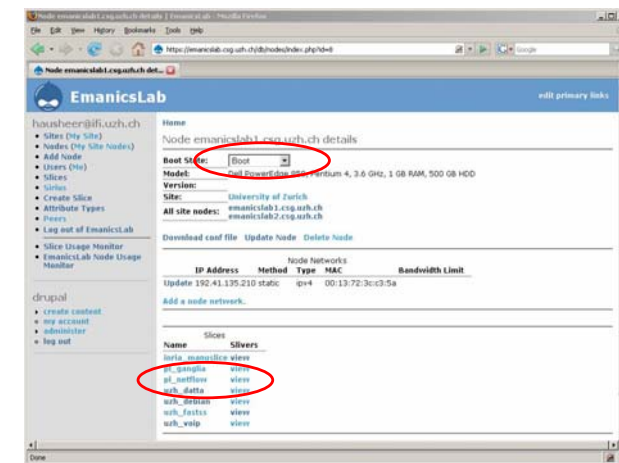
Node emanicslab1.csg.uzh.ch details | EmanicsLab - Mozilla Firefox

File Edit View History Bookmarks Tools Help

https://emanicslab.csg.uzh.ch/db/nodes/index.php?id=8

Google

Node emanicslab1.csg.uzh.ch det...

EmanicsLab

edit primary links

hausheer@ifi.uzh.ch
• Sites (My Site)
• Nodes (My Site Nodes)
• Add Node
• Users (Me)
• Slices
• Sirius
• Create Slice
• Attribute Types
• Peers
• Log out of EmanicsLab

• Slice Usage Monitor
• EmanicsLab Node Usage Monitor

drupal
• create content
• my account
• administer
• log out

Home

Node emanicslab1.csg.uzh.ch details

| Boot State: | Boot |
|---|---|
| Model: | Dell PowerEdge 850, Pentium 4, 3.6 GHz, 1 GB RAM, 500 GB HDD |
| Version: | |
| Site: | University of Zurich |
| All site nodes: | emanicslab1.csg.uzh.ch emanicslab2.csg.uzh.ch |

Download conf file Update Node Delete Node

Node Networks

| | IP Address | Method | Type | MAC | Bandwidth Limit |
|---|---|---|---|---|---|
| Update | 192.41.135.210 | static | ipv4 | 00:13:72:3c:c3:5a | |

Add a node network.

Slices

| Name | Slivers |
|---|---|
| inria_manuslice | view |
| pl_ganglia | view |
| pl_netflow | view |
| uzh_datta | view |
| uzh_debian | view |
| uzh_fastss | view |
| uzh_voip | view |

Done